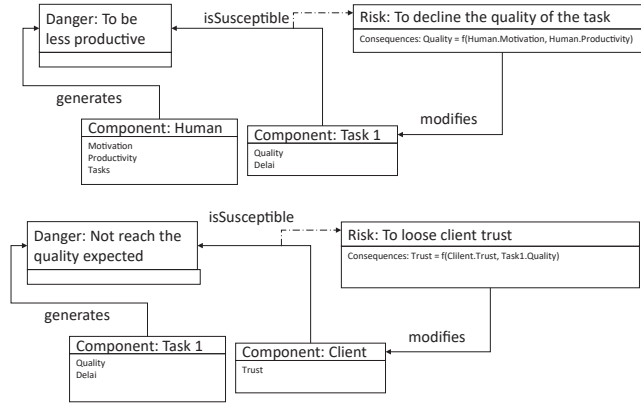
Danger: To be less productive

isSusceptible

Risk: To decline the quality of the task

Consequences: Quality = f(Human.Motivation, Human.Productivity)

generates

modifies

Component: Human

Motivation
Productivity
Tasks

Component: Task 1

Quality
Delai

isSusceptible

Danger: Not reach the quality expected

Risk: To loose client trust

Consequences: Trust = f(Cliient.Trust, Task1.Quality)

generates

modifies

Component: Task 1

Quality
Delai

Component: Client

Trust